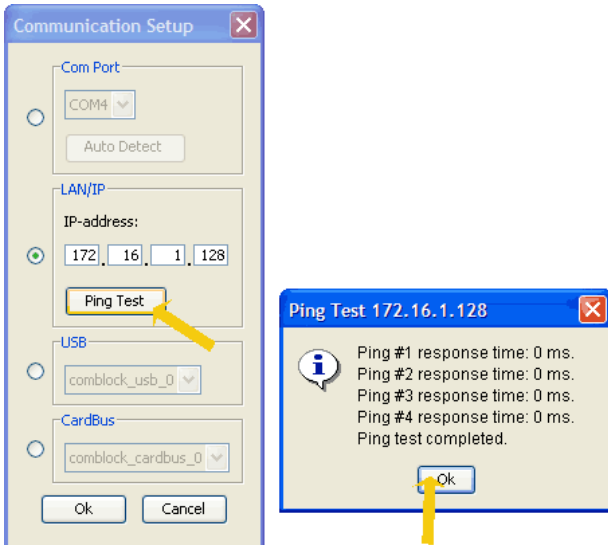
Communication Setup

Com Port

COM4

Auto Detect

LAN/IP

IP-address:

172 . 16 . 1 . 128

Ping Test

USB

comblock_usb_0

CardBus

comblock_cardbus_0

Ok

Cancel

Ping Test 172.16.1.128

Ping #1 response time: 0 ms.
Ping #2 response time: 0 ms.
Ping #3 response time: 0 ms.
Ping #4 response time: 0 ms.
Ping test completed.

Ok